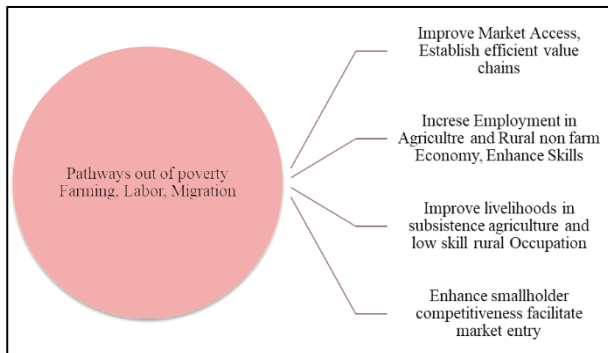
Pathways out of poverty Farming, Labor, Migration

Improve Market Access, Establish efficient value chains

Increse Employment in Agricultre and Rural non farm Economy, Enhance Skills

Improve livelihoods in subsistence agriculture and low skill rural Occupation

Enhance smallholder competitiveness facilitate market entry